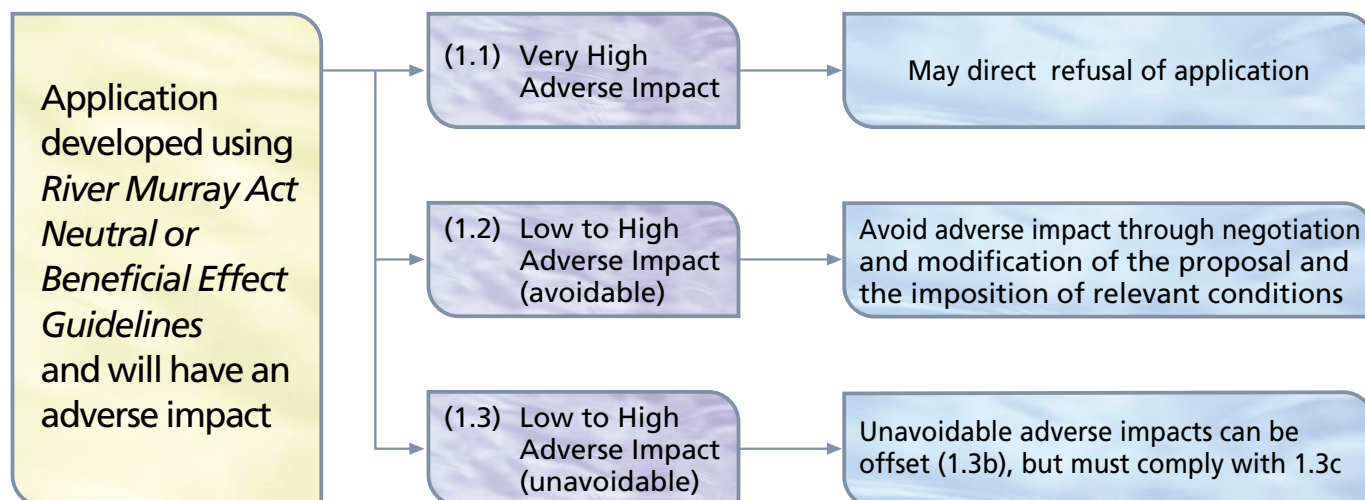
Application developed using *River Murray Act Neutral* or *Beneficial Effect Guidelines* and will have an adverse impact

(1.1) Very High Adverse Impact

May direct refusal of application

(1.2) Low to High Adverse Impact (avoidable)

Avoid adverse impact through negotiation and modification of the proposal and the imposition of relevant conditions

(1.3) Low to High Adverse Impact (unavoidable)

Unavoidable adverse impacts can be offset (1.3b), but must comply with 1.3c